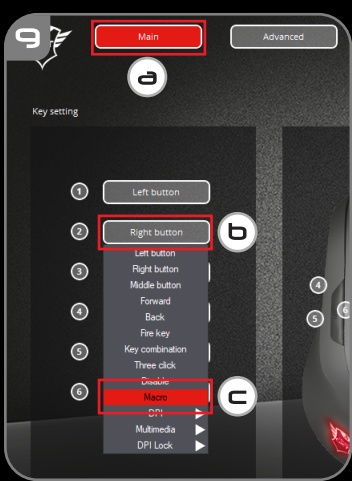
9

Main

Advanced

a

Key setting

1 Left button

2 Right button

b

Left button
Right button
Middle button
Forward
Back
Fire key
Key combination
Three click
Disable
Macro
DPI
Multimedia
DPI Lock

3

4

5

6

c

4

5

6